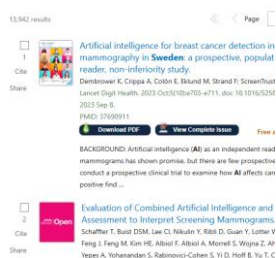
13,942 results

Page

1

Cite

Share

Artificial intelligence for breast cancer detection in mammography in Sweden: a prospective, populat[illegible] reader, non-inferiority study.

Dembrower K, Crippa A, Colón E, Eklund M, Strand F; ScreenTrust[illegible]

Lancet Digit Health. 2023 Oct;5(10):e703-e711. doi: 10.1016/S25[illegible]

2023 Sep 8.

PMID: 37690911

Download PDF

View Complete Issue

Free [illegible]

BACKGROUND: Artificial intelligence (AI) as an independent read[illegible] mammograms has shown promise, but there are few prospective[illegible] conduct a prospective clinical trial to examine how AI affects can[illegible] positive find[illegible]

2

Cite

Share

Open

Evaluation of Combined Artificial Intelligence and Assessment to Interpret Screening Mammograms.

Schaffter T, Buist DSM, Lee CI, Nikulin Y, Ribli D, Guan Y, Lotter W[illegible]

Feng J, Feng M, Kim HE, Albiol F, Albiol A, Morrell S, Wojna Z, Ah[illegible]

Yepes A, Yohanandan S, Rabinovici-Cohen S, Yi D, Hoff B, Yu T, C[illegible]